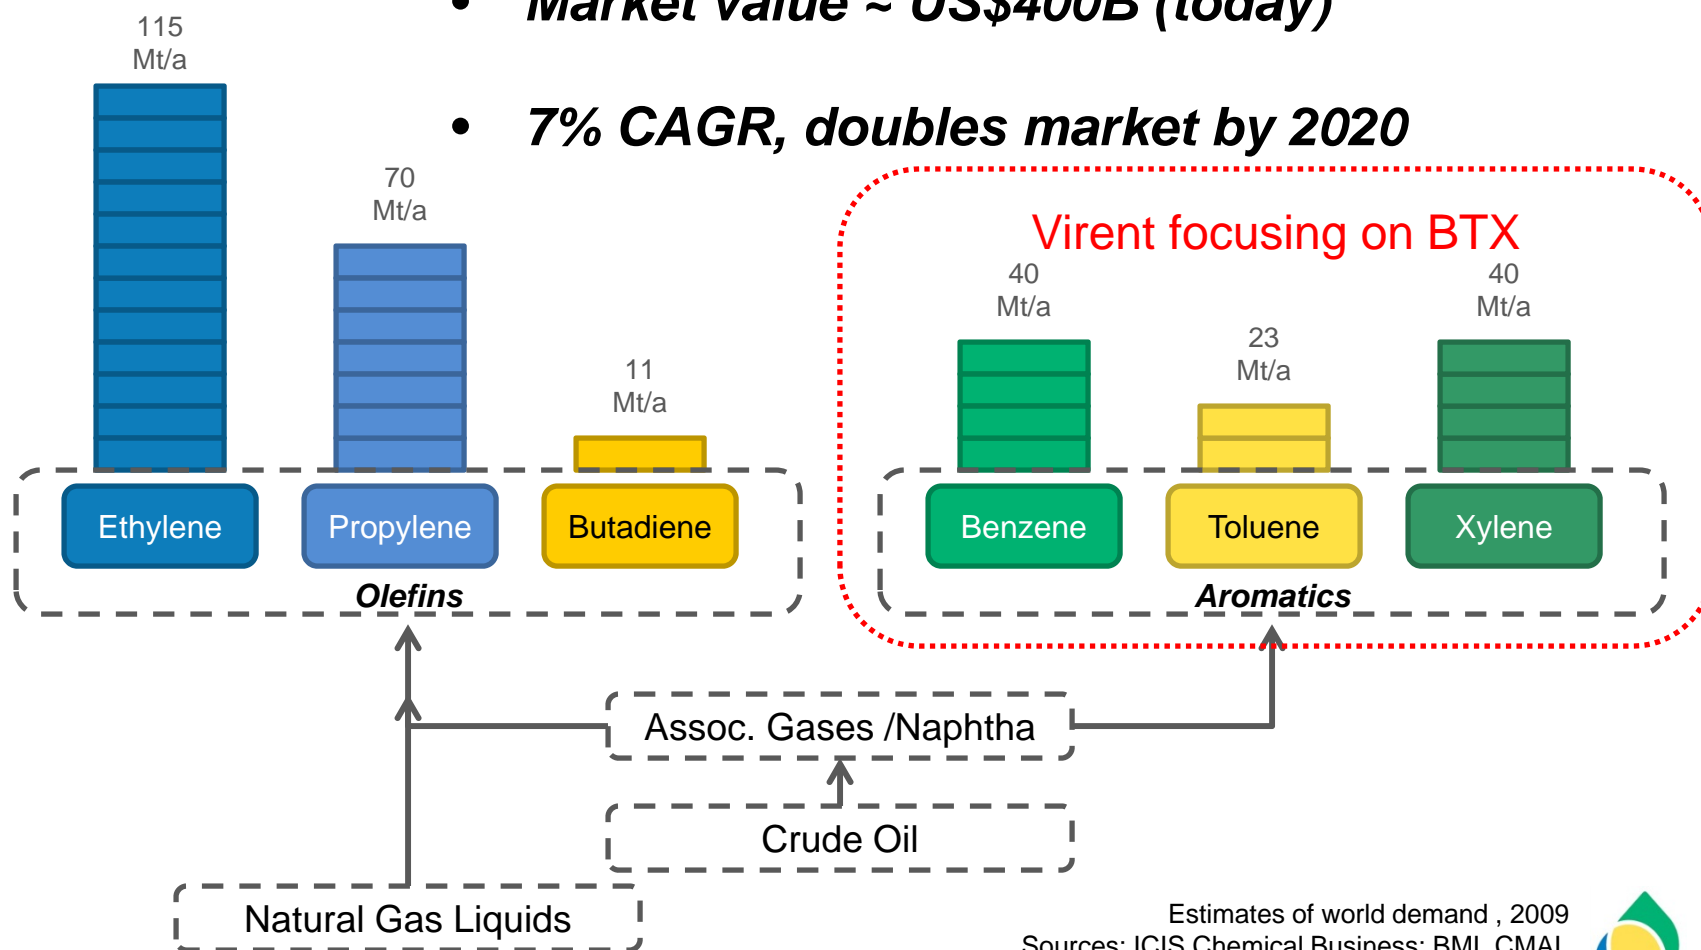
• Market value ~ US$400B (today)

• 7% CAGR, doubles market by 2020

115 Mt/a

70 Mt/a

11 Mt/a

Ethylene

Propylene

Butadiene

Olefins

Virent focusing on BTX

40 Mt/a

23 Mt/a

40 Mt/a

Benzene

Toluene

Xylene

Aromatics

Assoc. Gases /Naphtha

Crude Oil

Natural Gas Liquids

Estimates of world demand , 2009
Sources: ICIS Chemical Business; BMI, CMAI